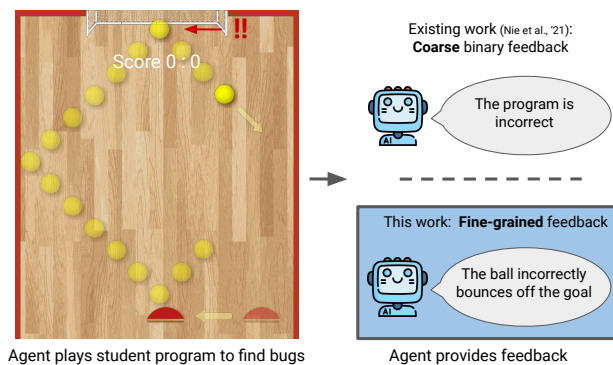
Score 0 : 0

!!

Agent plays student program to find bugs

Existing work (Nie et al., '21): **Coarse** binary feedback

AI

The program is incorrect

This work: **Fine-grained** feedback

AI

The ball incorrectly bounces off the goal

Agent provides feedback